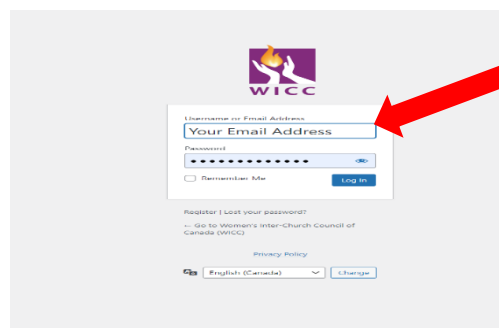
WICC

Username or Email Address

Your Email Address

Password

••••••••••••••

Remember Me

Log In

Register | Lost your password?

← Go to Women's Inter-Church Council of Canada (WICC)

Privacy Policy

English (Canada)

Change